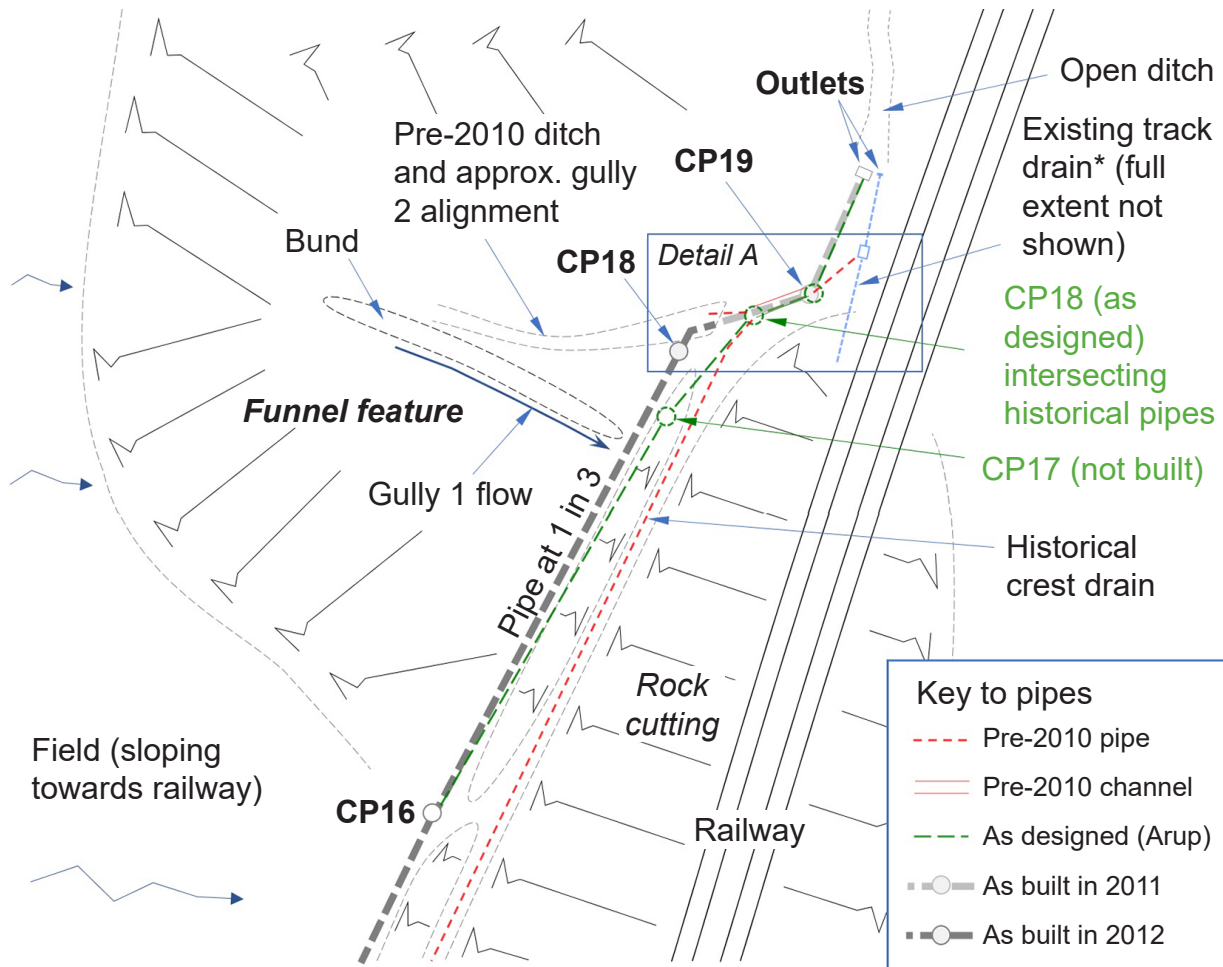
Outlets

Open ditch

Pre-2010 ditch and approx. gully 2 alignment

CP19

Existing track drain* (full extent not shown)

Bund

CP18

Detail A

CP18 (as designed) intersecting historical pipes

Funnel feature

Gully 1 flow

CP17 (not built)

Pipe at 1 in 3

Historical crest drain

Rock cutting

Key to pipes

Pre-2010 pipe

Pre-2010 channel

As designed (Arup)

As built in 2011

As built in 2012

Field (sloping towards railway)

CP16

Railway